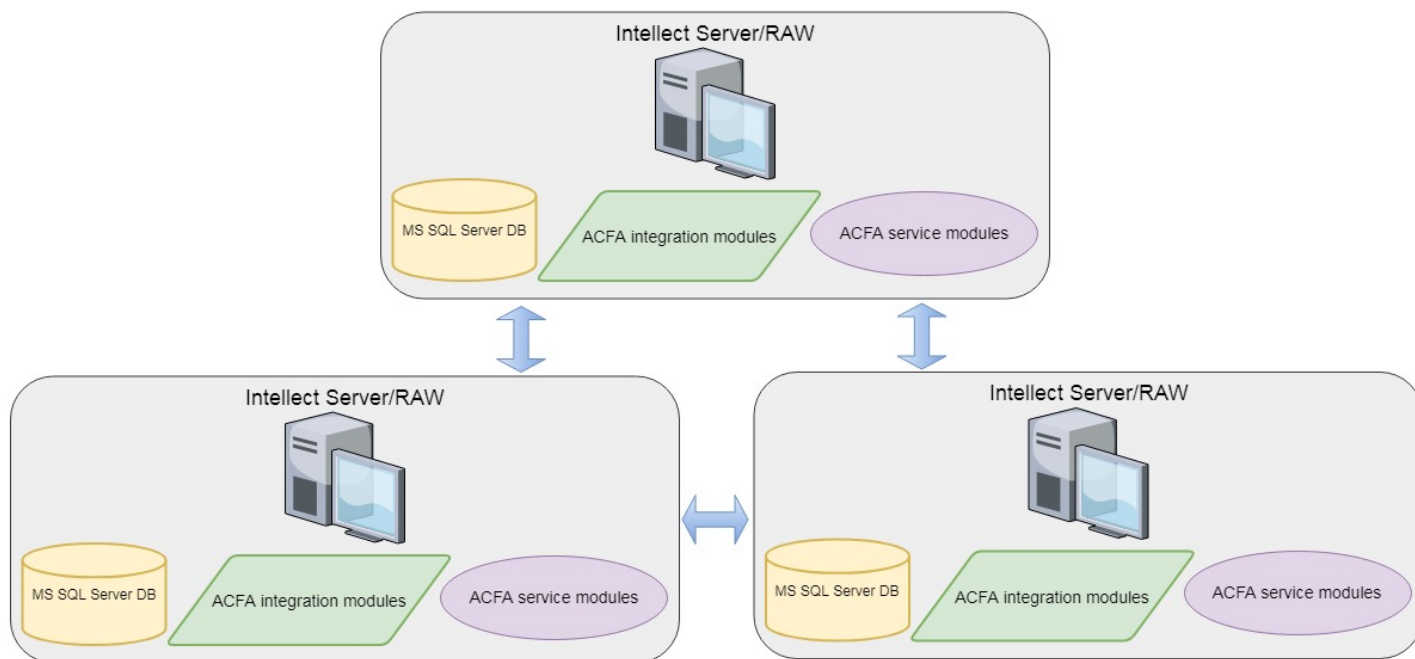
Intellect Server/RAW

MS SQL Server DB

ACFA integration modules

ACFA service modules

Intellect Server/RAW

MS SQL Server DB

ACFA integration modules

ACFA service modules

Intellect Server/RAW

MS SQL Server DB

ACFA integration modules

ACFA service modules